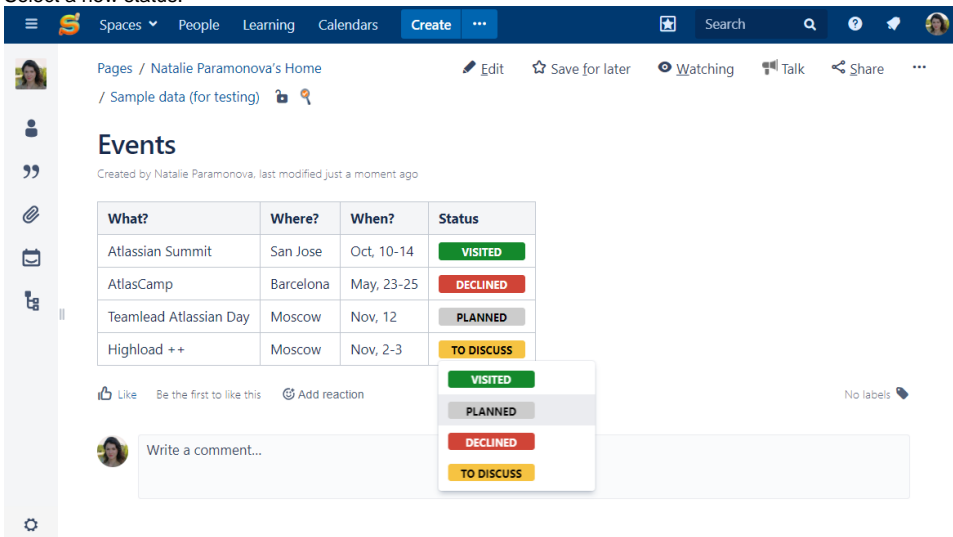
Select a new status:

Spaces People Learning Calendars Create ··· Search

Pages / Natalie Paramonova's Home / Sample data (for testing)

Edit Save for later Watching Talk Share ···

Events

Created by Natalie Paramonova, last modified just a moment ago

| What? | Where? | When? | Status |
|---|---|---|---|
| Atlassian Summit | San Jose | Oct, 10-14 | VISITED |
| AtlasCamp | Barcelona | May, 23-25 | DECLINED |
| Teamlead Atlassian Day | Moscow | Nov, 12 | PLANNED |
| Highload ++ | Moscow | Nov, 2-3 | TO DISCUSS |

VISITED
PLANNED
DECLINED
TO DISCUSS

Like Be the first to like this Add reaction

No labels

Write a comment...